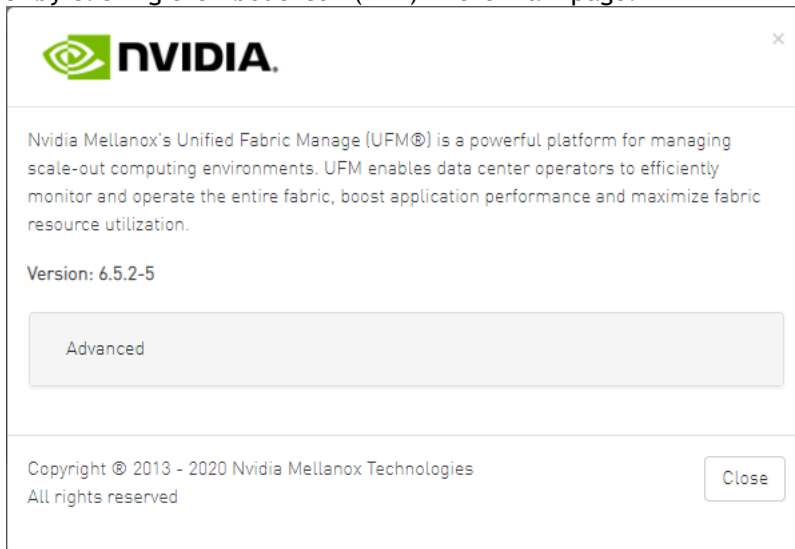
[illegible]

NVIDIA.

×

Nvidia Mellanox's Unified Fabric Manage (UFM®) is a powerful platform for managing scale-out computing environments. UFM enables data center operators to efficiently monitor and operate the entire fabric, boost application performance and maximize fabric resource utilization.

Version: 6.5.2-5

Advanced

Copyright ® 2013 - 2020 Nvidia Mellanox Technologies
All rights reserved

Close